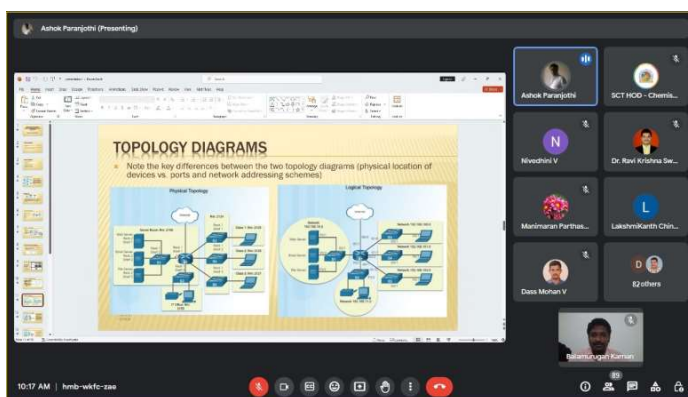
Ashok Paranjothi (Presenting)

TOPOLOGY DIAGRAMS

Note the key differences between the two topology diagrams (physical location of devices vs. ports and network addressing schemes)

Physical Topology

Logical Topology

Ashok Paranjothi

SCT HOD - Chemis...

N

Nivedhini V

Dr. Ravi Krishna Sw...

Manimaran Parthas...

L

LakshmiKanth Chin...

Dass Mohan V

D

82 others

Balamurugan Kaman

10:17 AM | hmb-wkfc-zae

89